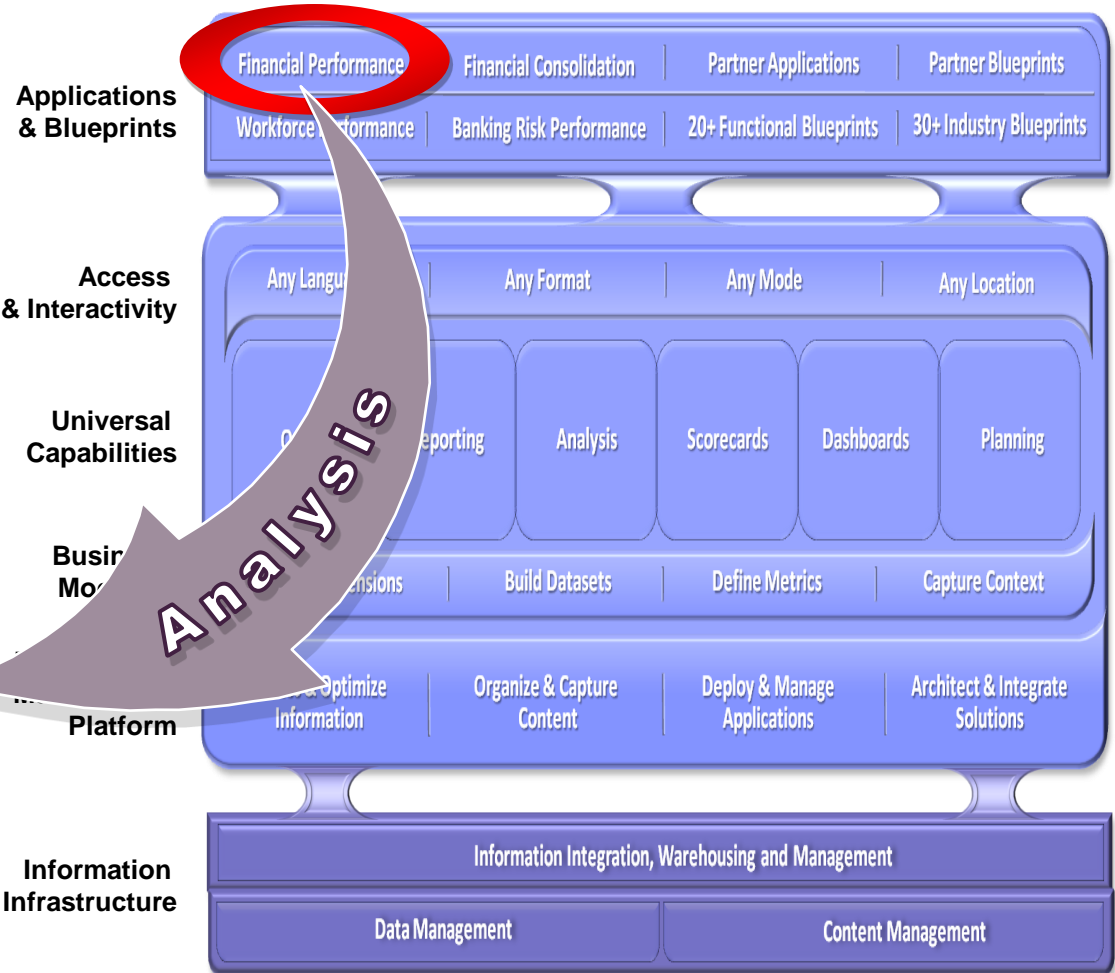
Applications & Blueprints

Financial Performance | Financial Consolidation | Partner Applications | Partner Blueprints

Workforce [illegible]formance | Banking Risk Performance | 20+ Functional Blueprints | 30+ Industry Blueprints

Access & Interactivity

Any Langu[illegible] | Any Format | Any Mode | Any Location

Universal Capabilities

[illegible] | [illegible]eporting | Analysis | Scorecards | Dashboards | Planning

Busin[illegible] Mo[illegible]

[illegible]ensions | Build Datasets | Define Metrics | Capture Context

Analysis

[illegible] Platform

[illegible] & Optimize Information | Organize & Capture Content | Deploy & Manage Applications | Architect & Integrate Solutions

Information Infrastructure

Information Integration, Warehousing and Management

Data Management | Content Management